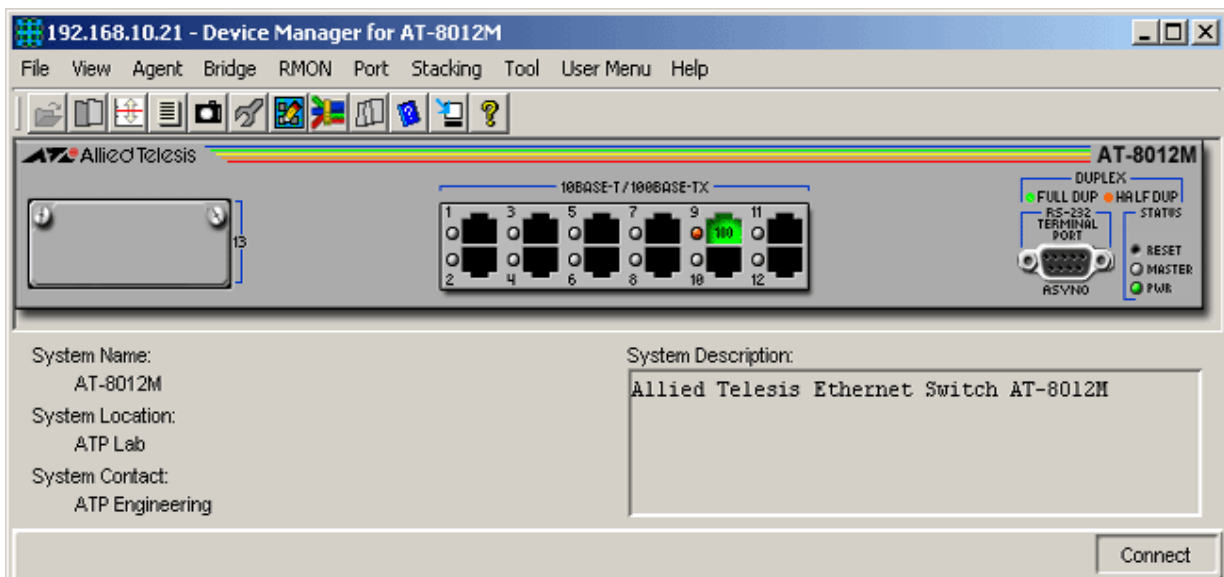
192.168.10.21 - Device Manager for AT-8012M

File View Agent Bridge RMON Port Stacking Tool User Menu Help

Allied Telesis

AT-8012M

10BASE-T/100BASE-TX

1 3 5 7 9 11

100

2 4 6 8 10 12

13

DUPLEX

FULL DUP HALF DUP

RS-232 TERMINAL PORT

STATUS

RESET

MASTER

PWR

ASYN0

System Name:
AT-8012M
System Location:
ATP Lab
System Contact:
ATP Engineering

System Description:
Allied Telesis Ethernet Switch AT-8012M

Connect